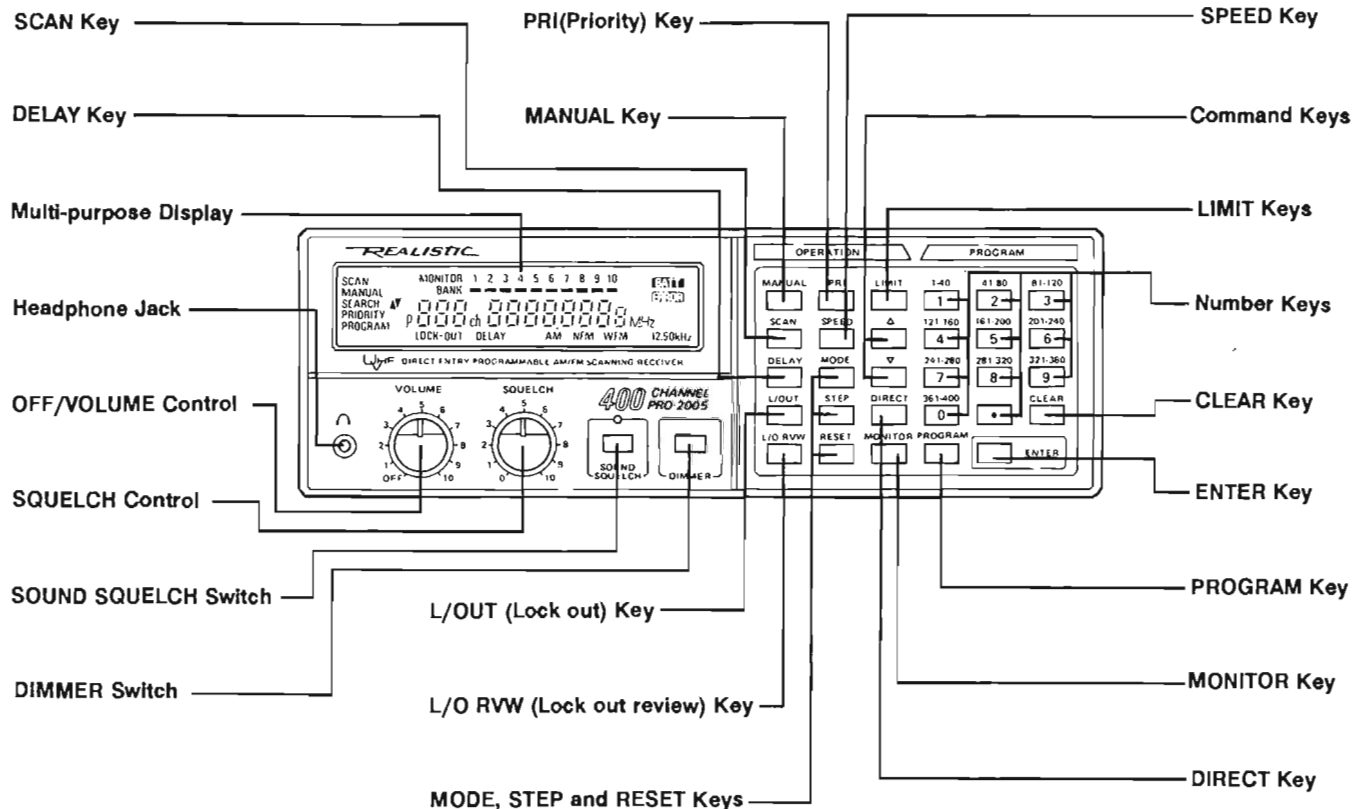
SCAN Key

PRI(Priority) Key

SPEED Key

DELAY Key

MANUAL Key

Command Keys

Multi-purpose Display

LIMIT Keys

Headphone Jack

Number Keys

OFF/VOLUME Control

CLEAR Key

SQUELCH Control

ENTER Key

SOUND SQUELCH Switch

L/OUT (Lock out) Key

PROGRAM Key

DIMMER Switch

L/O RVW (Lock out review) Key

MONITOR Key

DIRECT Key

MODE, STEP and RESET Keys

REALISTIC

SCAN MANUAL SEARCH PRIORITY PROGRAM

MONITOR 1 2 3 4 5 6 7 8 9 10 BANK

BATT ERROR

P 888 ch 8888.8888 MHz

LOCK-OUT DELAY AM NFM WFM 12.50kHz

DIRECT ENTRY PROGRAMMABLE AM/FM SCANNING RECEIVER

VOLUME

SQUELCH

OFF 1 2 3 4 5 6 7 8 9 10

0 1 2 3 4 5 6 7 8 9 10

400 CHANNEL PRO-2005

SOUND SQUELCH

DIMMER

OPERATION

PROGRAM

MANUAL PRI LIMIT

SCAN SPEED △

DELAY MODE ▽

L/OUT STEP DIRECT

L/O RVW RESET MONITOR PROGRAM

1-40 1

41-80 2

81-120 3

121-160 4

161-200 5

201-240 6

241-280 7

281-320 8

321-360 9

361-400 0

•

CLEAR

ENTER